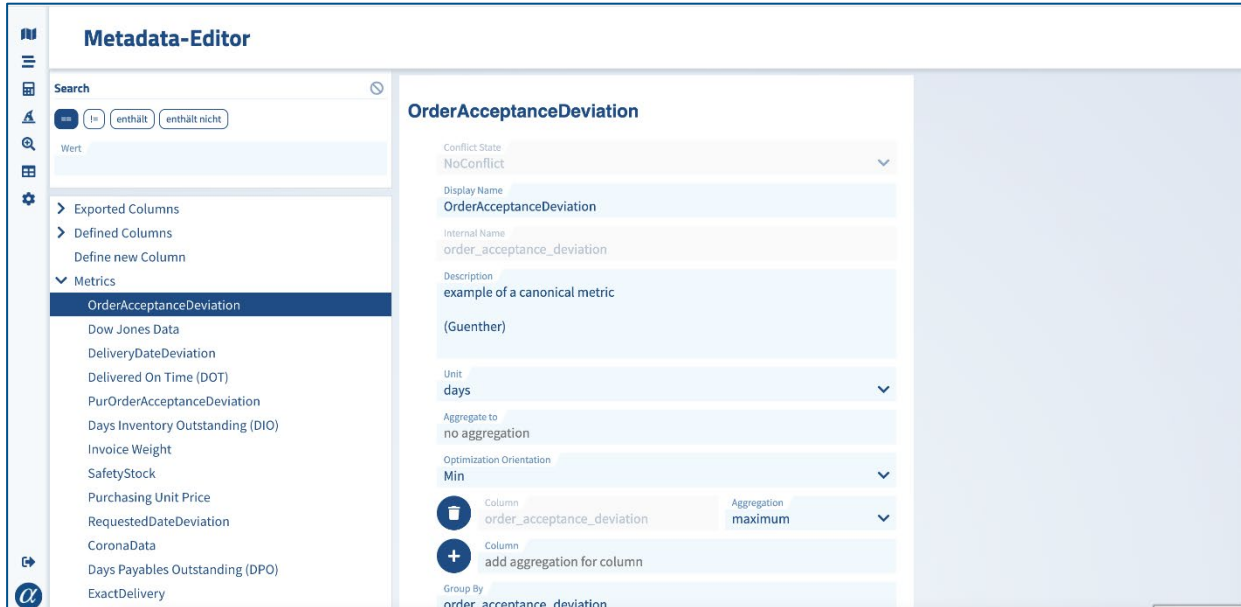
Metadata-Editor

Search

== != enthält enthält nicht

Wert

Exported Columns
Defined Columns
Define new Column
Metrics
OrderAcceptanceDeviation
Dow Jones Data
DeliveryDateDeviation
Delivered On Time (DOT)
PurOrderAcceptanceDeviation
Days Inventory Outstanding (DIO)
Invoice Weight
SafetyStock
Purchasing Unit Price
RequestedDateDeviation
CoronaData
Days Payables Outstanding (DPO)
ExactDelivery

OrderAcceptanceDeviation

Conflict State
NoConflict

Display Name
OrderAcceptanceDeviation

Internal Name
order_acceptance_deviation

Description
example of a canonical metric

(Guenther)

Unit
days

Aggregate to
no aggregation

Optimization Orientation
Min

Column
order_acceptance_deviation

Aggregation
maximum

Column
add aggregation for column

Group By
order_acceptance_deviation